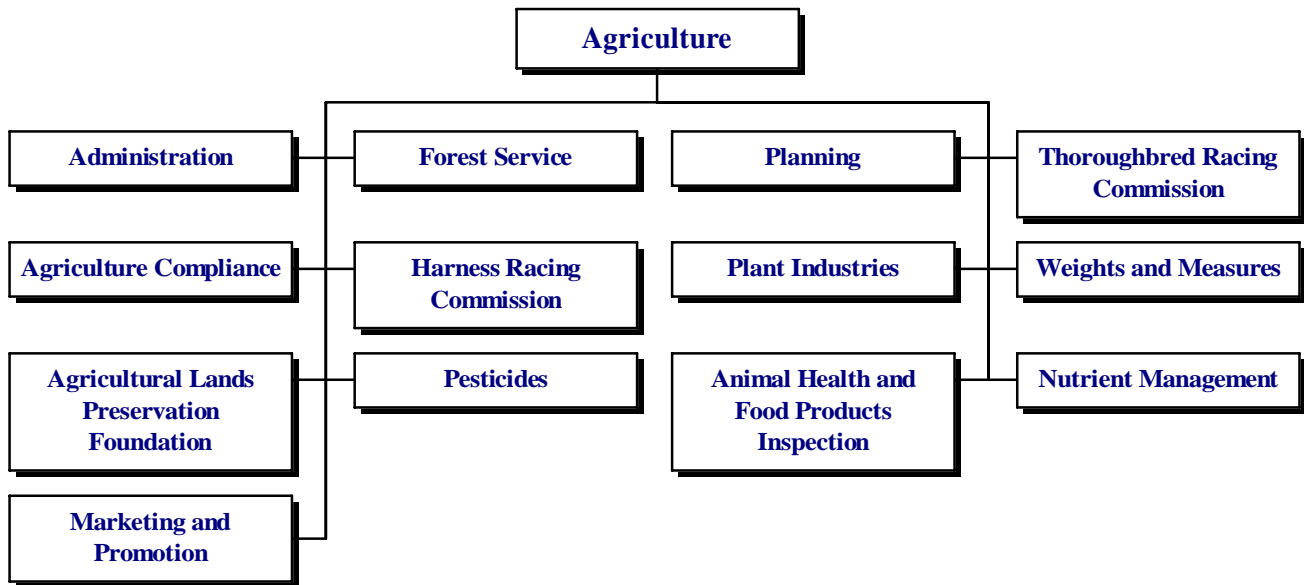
Agriculture

Administration

Forest Service

Planning

Thoroughbred Racing Commission

Agriculture Compliance

Harness Racing Commission

Plant Industries

Weights and Measures

Agricultural Lands Preservation Foundation

Pesticides

Animal Health and Food Products Inspection

Nutrient Management

Marketing and Promotion